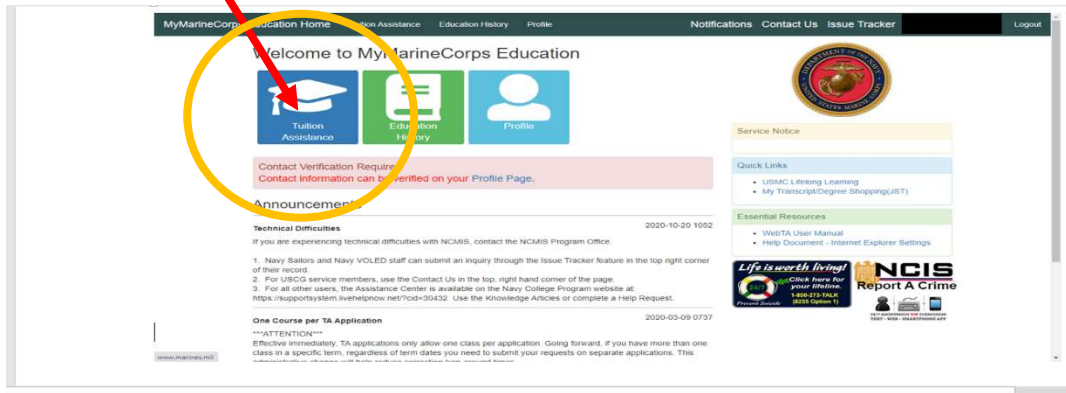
MyMarineCorps Education Home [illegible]ition Assistance Education History Profile Notifications Contact Us Issue Tracker Logout

Welcome to MyMarineCorps Education

Tuition Assistance

Education History

Profile

Contact Verification Require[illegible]
Contact Information can b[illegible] verified on your Profile Page.

Announcements

Technical Difficulties 2020-10-20 1002

If you are experiencing technical difficulties with NCMIS, contact the NCMIS Program Office.

1. Navy Sailors and Navy VOLED staff can submit an inquiry through the Issue Tracker feature in the top right corner of their record.
2. For USCG service members, use the Contact Us in the top, right hand corner of the page.
3. For all other users, the Assistance Center is available on the Navy College Program website at: https://supportsystem.livehelpnow.net/?cid=30432 Use the Knowledge Articles or complete a Help Request.

One Course per TA Application 2020-03-09 0737

***ATTENTION***
Effective immediately, TA applications only allow one class per application. Going forward, if you have more than one class in a specific term, regardless of term dates you need to submit your requests on separate applications. This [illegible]

www.marines.mil

Service Notice

Quick Links
• USMC Lifelong Learning
• My Transcript/Degree Shopping(JST)

Essential Resources
• WebTA User Manual
• Help Document - Internet Explorer Settings

Life is worth living! Click here for your lifeline. 1-800-273-TALK (8255 Option 1) Prevent Suicide

NCIS Report A Crime
TEXT · WEB · SMARTPHONE APP